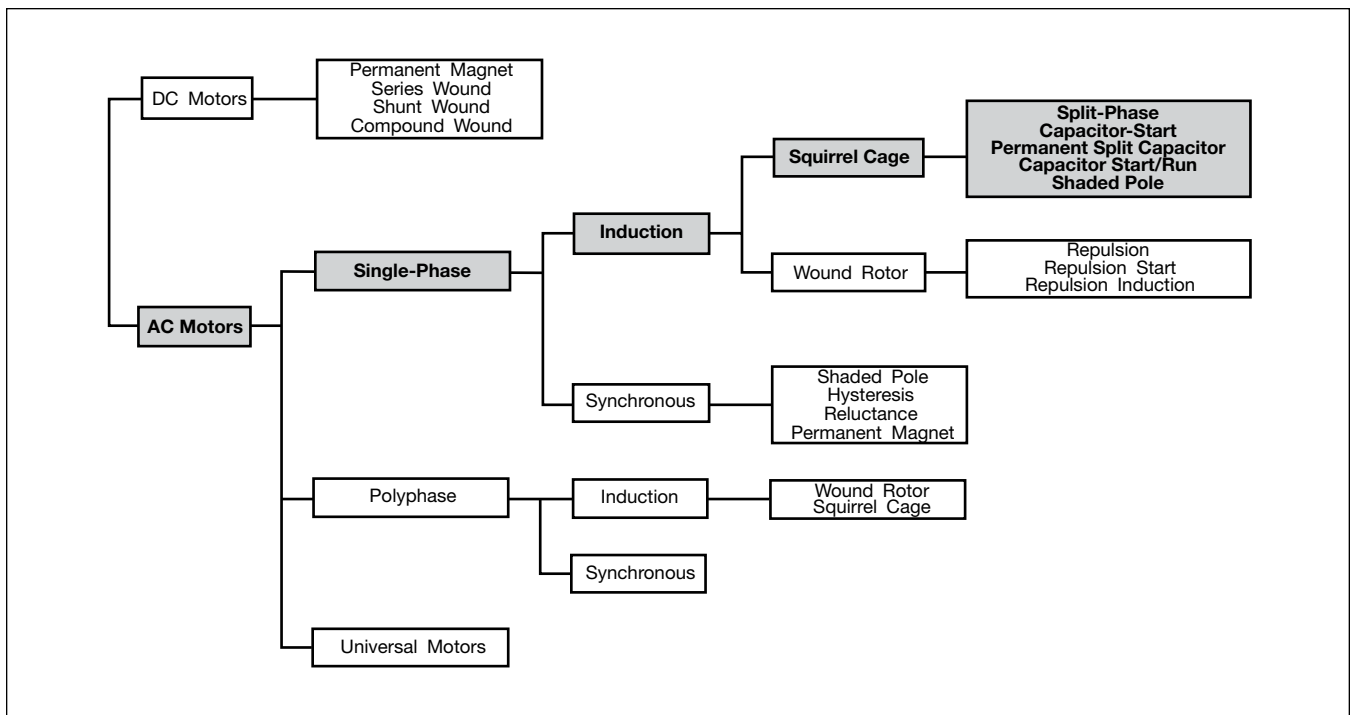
DC Motors

Permanent Magnet
Series Wound
Shunt Wound
Compound Wound

Squirrel Cage

Split-Phase
Capacitor-Start
Permanent Split Capacitor
Capacitor Start/Run
Shaded Pole

Induction

Single-Phase

Wound Rotor

Repulsion
Repulsion Start
Repulsion Induction

AC Motors

Synchronous

Shaded Pole
Hysteresis
Reluctance
Permanent Magnet

Polyphase

Induction

Wound Rotor
Squirrel Cage

Synchronous

Universal Motors